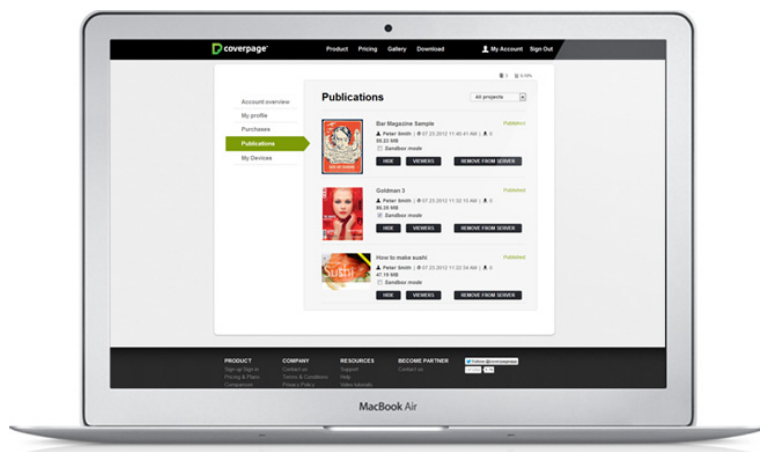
coverpage

Product Pricing Gallery Download

My Account Sign Out

Account overview
My profile
Purchases
Publications
My Devices

Publications

All projects

Bar Magazine Sample
Published
Peter Smith | 07.23.2012 11:40:41 AM | 0
88.23 MB
Sandbox mode
HIDE VIEWERS REMOVE FROM SERVER

Goldman 3
Published
Peter Smith | 07.23.2012 11:32:10 AM | 0
86.28 MB
Sandbox mode
HIDE VIEWERS REMOVE FROM SERVER

How to make sushi
Published
Peter Smith | 07.23.2012 11:22:34 AM | 0
47.19 MB
Sandbox mode
HIDE VIEWERS REMOVE FROM SERVER

PRODUCT
Sign up Sign in
Pricing & Plans
Comparison

COMPANY
Contact us
Terms & Conditions
Privacy Policy

RESOURCES
Support
Help
Video tutorials

BECOME PARTNER
Contact us

Follow @coverpageapp

MacBook Air